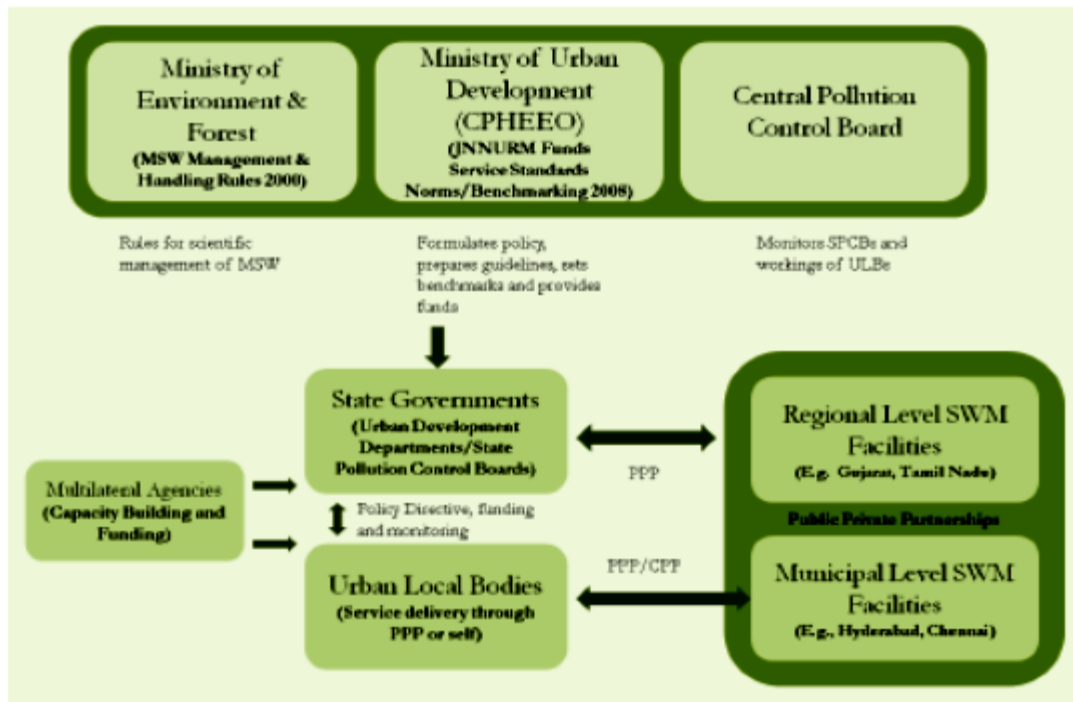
Ministry of Environment & Forest
(MSW Management & Handling Rules 2000)

Ministry of Urban Development (CPHEEO)
(JNNURM Funds Service Standards Norms/Benchmarking 2008)

Central Pollution Control Board

Rules for scientific management of MSW

Formulates policy, prepares guidelines, sets benchmarks and provides funds

Monitors SPCBs and workings of ULBs

State Governments
(Urban Development Departments/State Pollution Control Boards)

PPP

Regional Level SWM Facilities
(E.g. Gujarat, Tamil Nadu)

Public Private Partnerships

Multilateral Agencies
(Capacity Building and Funding)

Policy Directive, funding and monitoring

PPP/CPP

Urban Local Bodies
(Service delivery through PPP or self)

Municipal Level SWM Facilities
(E.g., Hyderabad, Chennai)